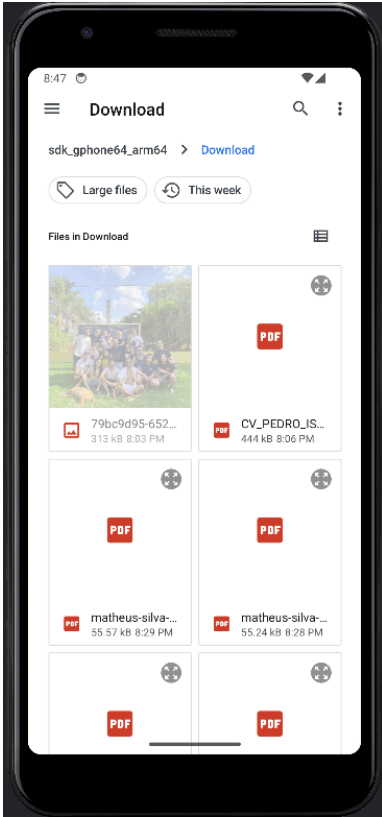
8:47

Download

sdk_gphone64_arm64 > Download

Large files

This week

Files in Download

79bc9d95-652...
313 kB 8:03 PM

PDF

CV_PEDRO_IS...
444 kB 8:06 PM

PDF

matheus-silva-...
55.57 kB 8:29 PM

PDF

matheus-silva-...
55.24 kB 8:28 PM

PDF

PDF